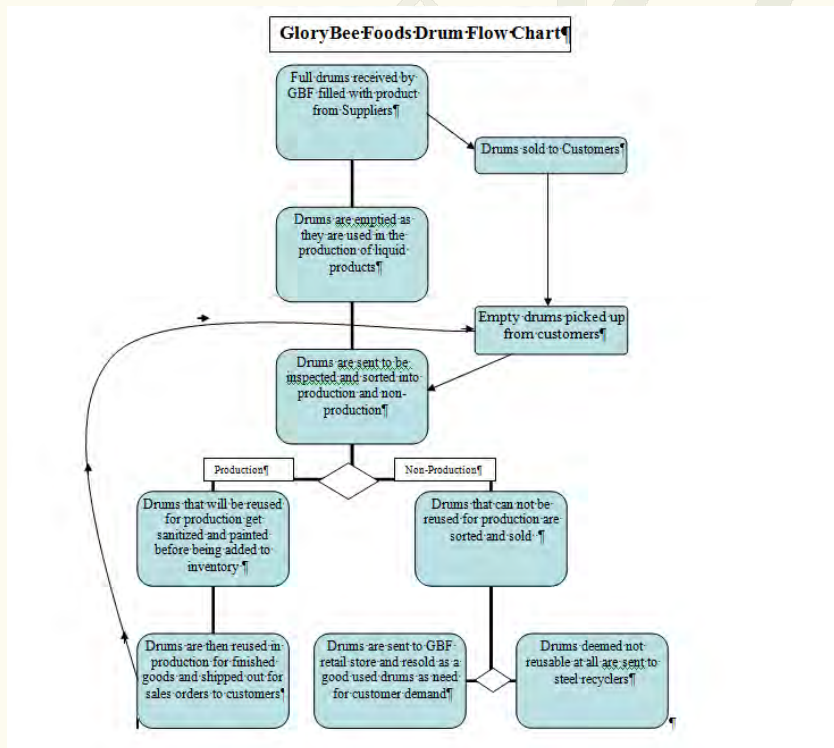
GloryBee·Foods·Drum·Flow·Chart¶

Full·drums·received·by·GBF·filled·with·product·from·Suppliers¶

Drums·sold·to·Customers¶

Drums·are·emptied·as·they·are·used·in·the·production·of·liquid·products¶

Empty·drums·picked·up·from·customers¶

Drums·are·sent·to·be·inspected·and·sorted·into·production·and·non-production¶

Production¶

Non-Production¶

Drums·that·will·be·reused·for·production·get·sanitized·and·painted·before·being·added·to·inventory·¶

Drums·that·can·not·be·reused·for·production·are·sorted·and·sold··¶

Drums·are·then·reused·in·production·for·finished·goods·and·shipped·out·for·sales·orders·to·customers¶

Drums·are·sent·to·GBF·retail·store·and·resold·as·a·good·used·drums·as·need·for·customer·demand¶

Drums·deemed·not·reusable·at·all·are·sent·to·steel·recyclers¶

¶